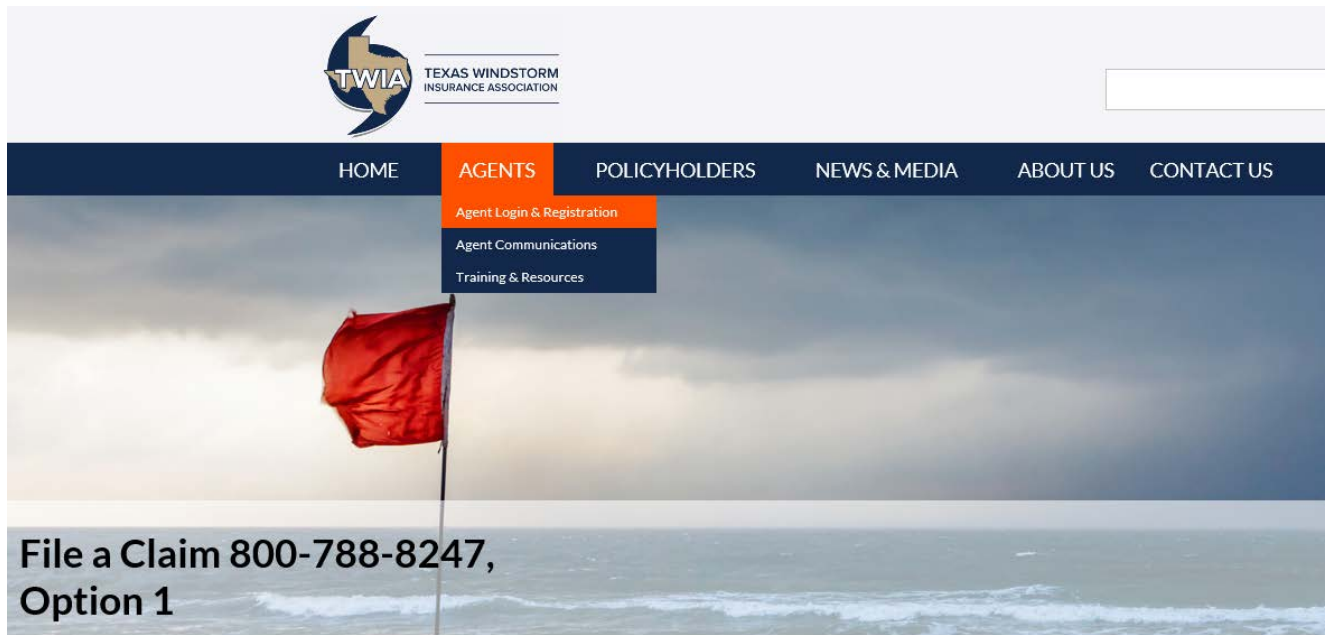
TWIA
TEXAS WINDSTORM
INSURANCE ASSOCIATION

HOME
AGENTS
POLICYHOLDERS
NEWS & MEDIA
ABOUT US
CONTACT US

Agent Login & Registration
Agent Communications
Training & Resources

File a Claim 800-788-8247,
Option 1